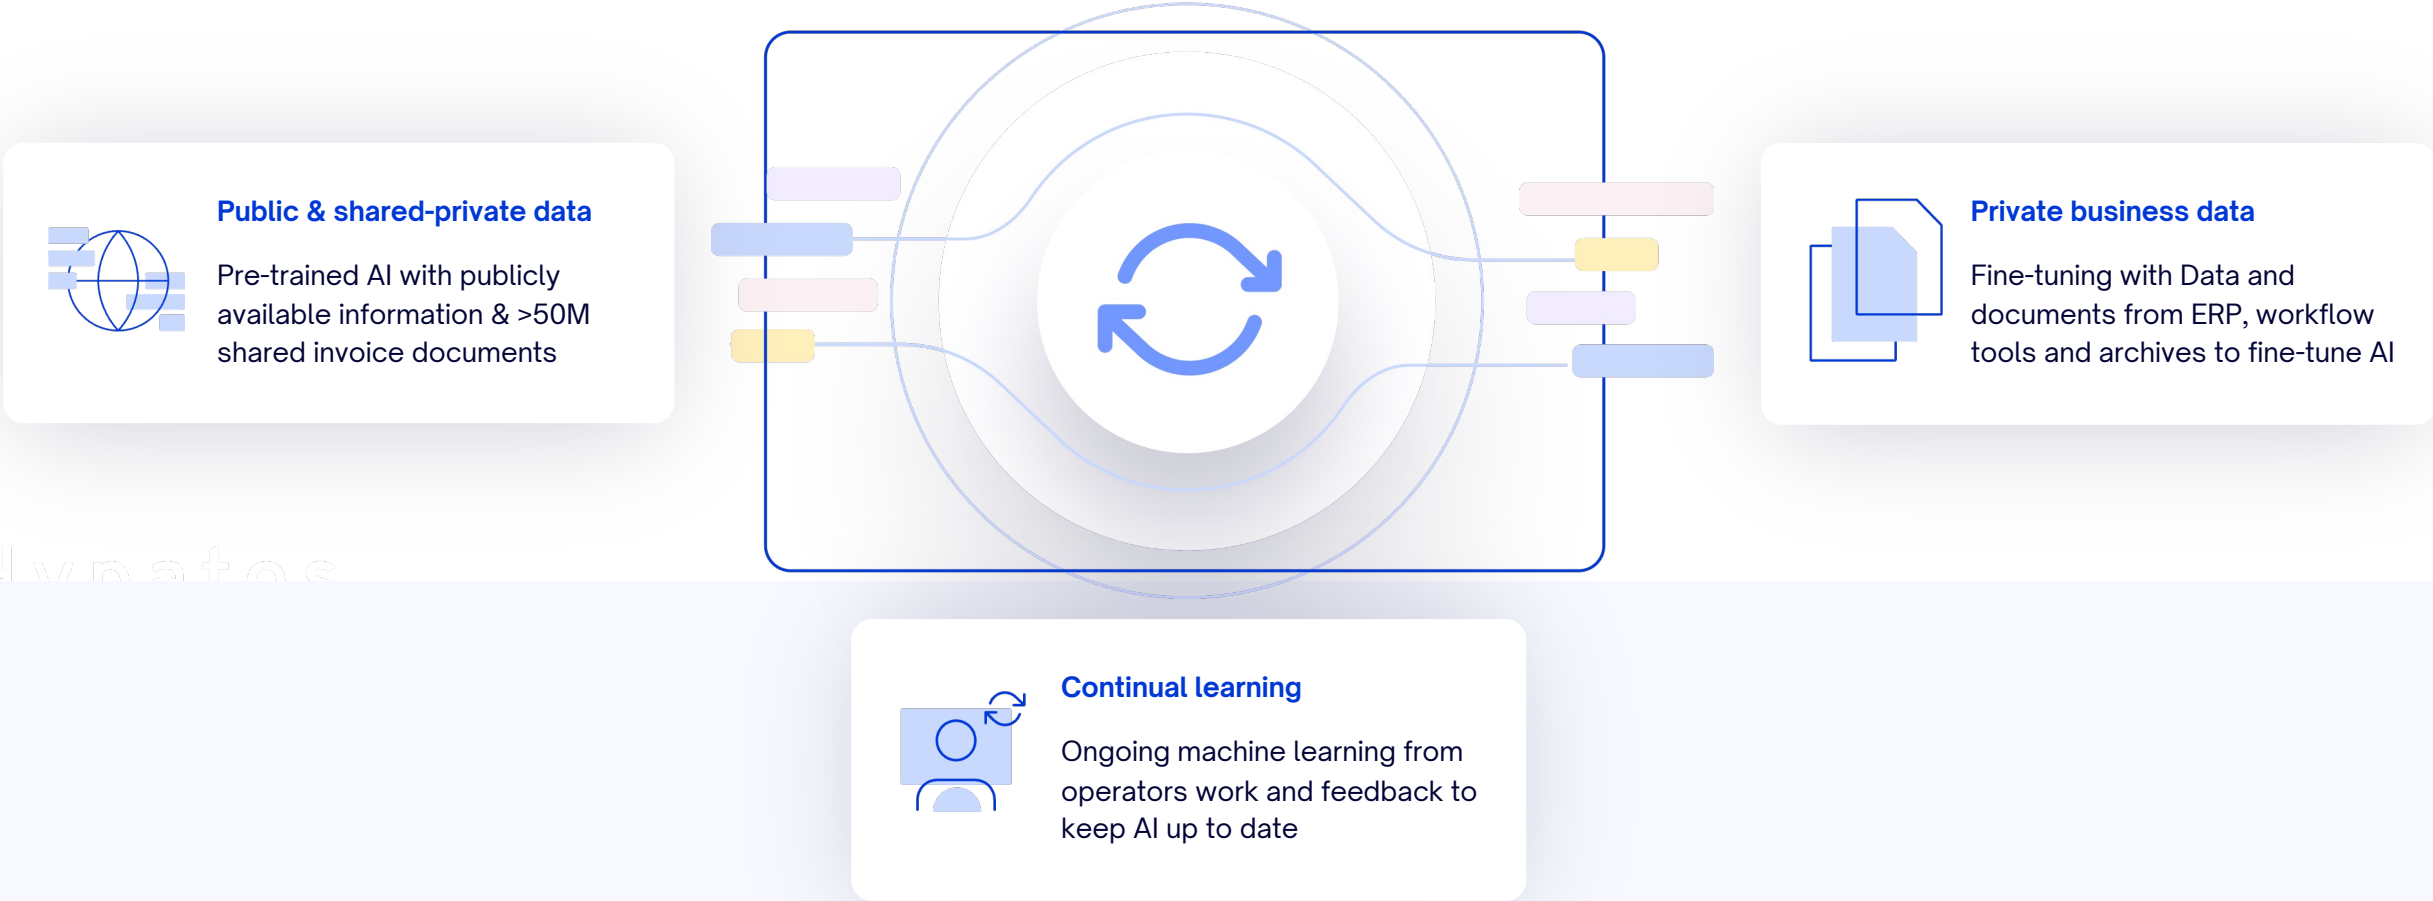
Public & shared-private data

Pre-trained AI with publicly available information & >50M shared invoice documents

Private business data

Fine-tuning with Data and documents from ERP, workflow tools and archives to fine-tune AI

lypatos

Continual learning

Ongoing machine learning from operators work and feedback to keep AI up to date